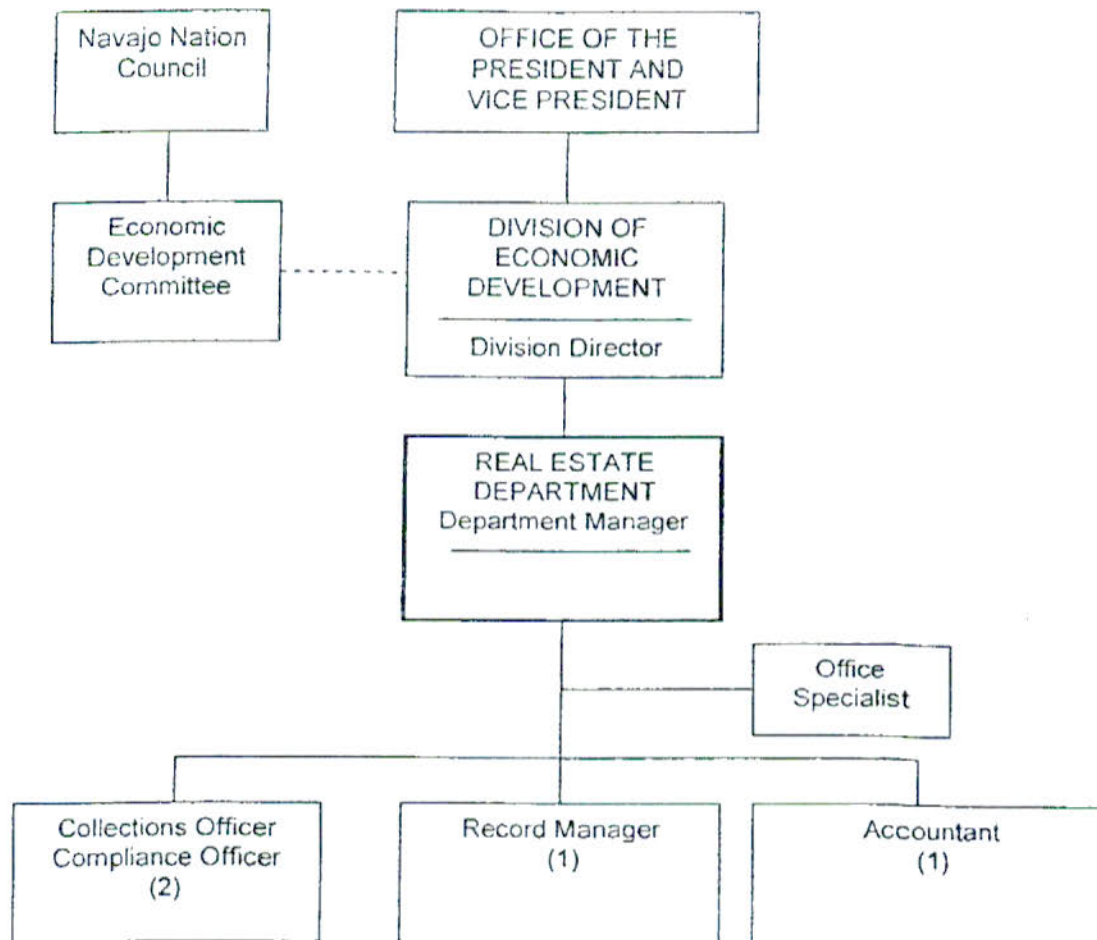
Navajo Nation Council

OFFICE OF THE PRESIDENT AND VICE PRESIDENT

Economic Development Committee

DIVISION OF ECONOMIC DEVELOPMENT

Division Director

REAL ESTATE DEPARTMENT
Department Manager

Office Specialist

Collections Officer
Compliance Officer
(2)

Record Manager
(1)

Accountant
(1)